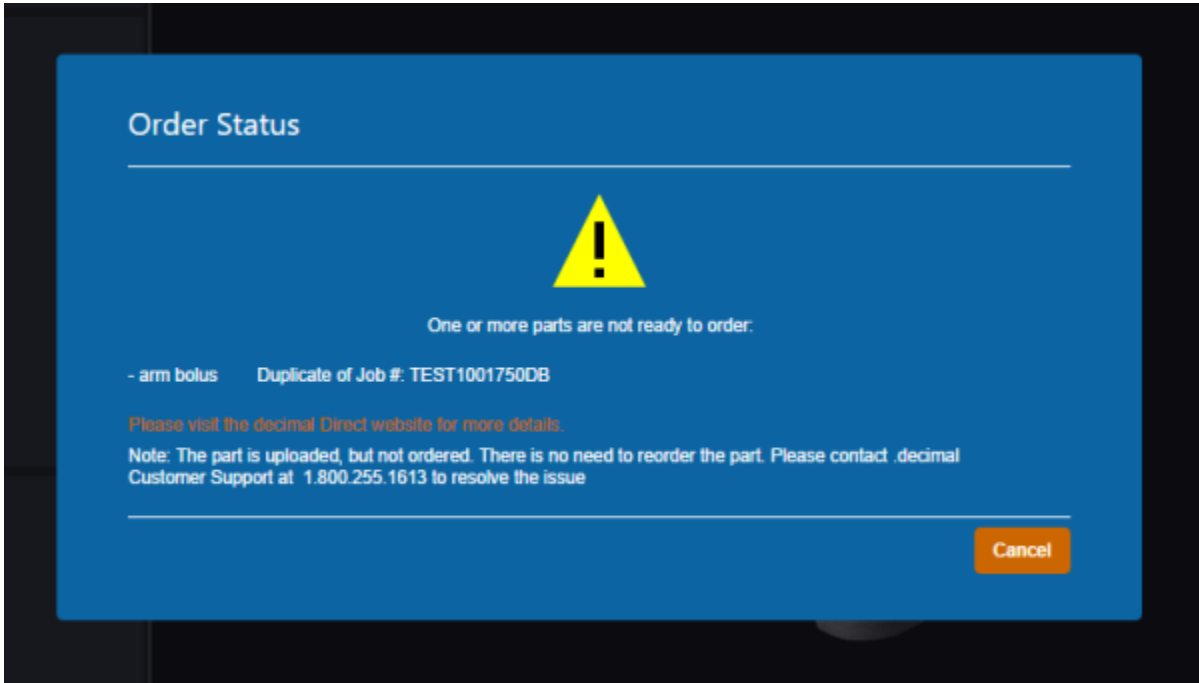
Order Status

!

One or more parts are not ready to order:

- arm bolus Duplicate of Job #: TEST1001750DB

Please visit the decimal Direct website for more details.

Note: The part is uploaded, but not ordered. There is no need to reorder the part. Please contact .decimal Customer Support at 1.800.255.1613 to resolve the issue

Cancel